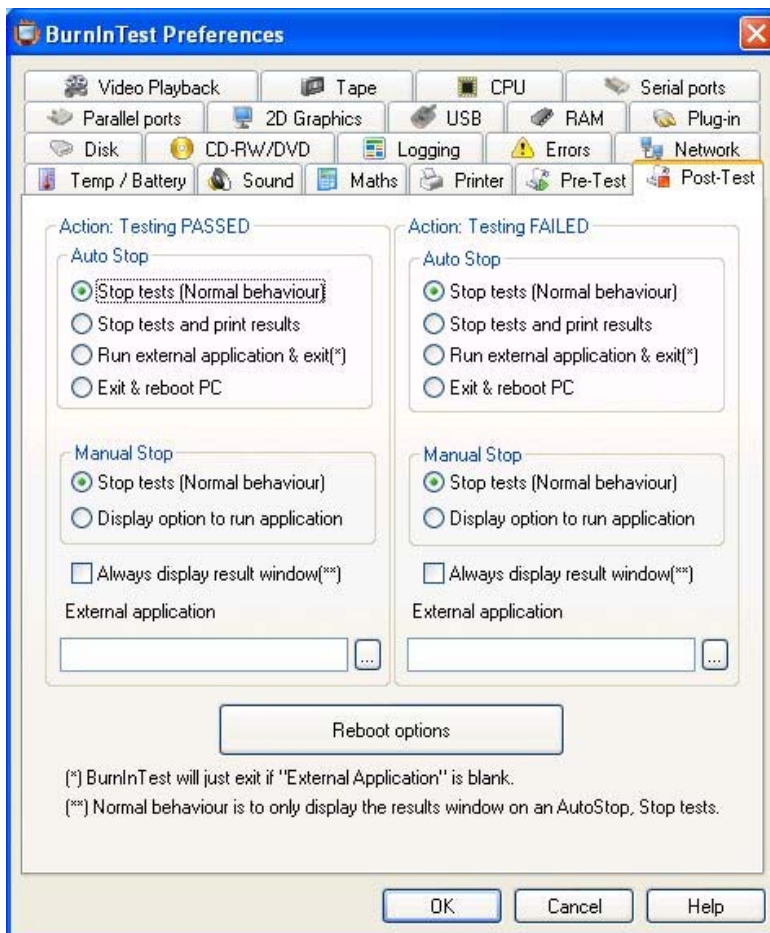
BurnInTest Preferences

Video Playback
Tape
CPU
Serial ports
Parallel ports
2D Graphics
USB
RAM
Plug-in
Disk
CD-RW/DVD
Logging
Errors
Network
Temp / Battery
Sound
Maths
Printer
Pre-Test
Post-Test

Action: Testing PASSED
Auto Stop
Stop tests (Normal behaviour)
Stop tests and print results
Run external application & exit(*)
Exit & reboot PC

Manual Stop
Stop tests (Normal behaviour)
Display option to run application

Always display result window(**)
External application
...

Action: Testing FAILED
Auto Stop
Stop tests (Normal behaviour)
Stop tests and print results
Run external application & exit(*)
Exit & reboot PC

Manual Stop
Stop tests (Normal behaviour)
Display option to run application

Always display result window(**)
External application
...

Reboot options

(*) BurnInTest will just exit if "External Application" is blank.
(**) Normal behaviour is to only display the results window on an AutoStop, Stop tests.

OK
Cancel
Help